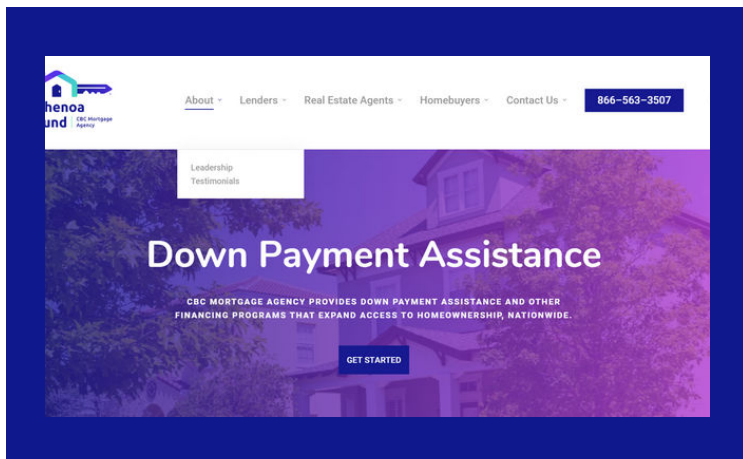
henoa und CBC Mortgage Agency

About Lenders Real Estate Agents Homebuyers Contact Us 866-563-3507

Leadership
Testimonials

Down Payment Assistance

CBC MORTGAGE AGENCY PROVIDES DOWN PAYMENT ASSISTANCE AND OTHER FINANCING PROGRAMS THAT EXPAND ACCESS TO HOMEOWNERSHIP, NATIONWIDE.

GET STARTED